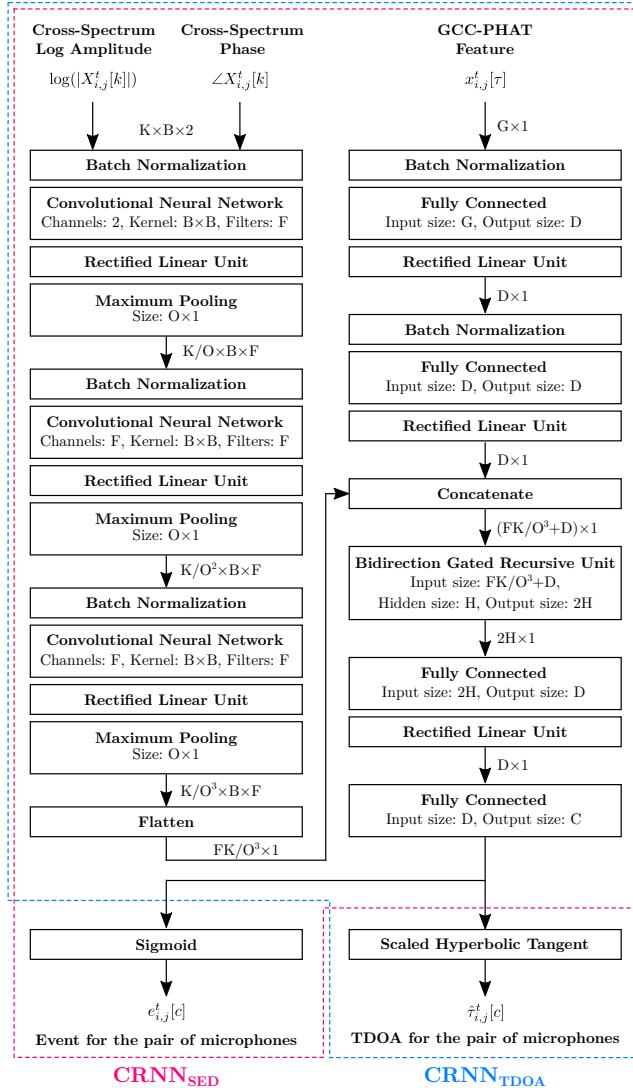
Cross-Spectrum Log Amplitude

Cross-Spectrum Phase

GCC-PHAT Feature

$\log(|X_{i,j}^{t}[k]|)$

$\angle X_{i,j}^{t}[k]$

$x_{i,j}^{t}[\tau]$

K×B×2

G×1

Batch Normalization

Convolutional Neural Network
Channels: 2, Kernel: B×B, Filters: F

Rectified Linear Unit

Maximum Pooling
Size: O×1

K/O×B×F

Batch Normalization

Convolutional Neural Network
Channels: F, Kernel: B×B, Filters: F

Rectified Linear Unit

Maximum Pooling
Size: O×1

K/O$^2$×B×F

Batch Normalization

Convolutional Neural Network
Channels: F, Kernel: B×B, Filters: F

Rectified Linear Unit

Maximum Pooling
Size: O×1

K/O$^3$×B×F

Flatten

FK/O$^3$×1

Batch Normalization

Fully Connected
Input size: G, Output size: D

Rectified Linear Unit

D×1

Batch Normalization

Fully Connected
Input size: D, Output size: D

Rectified Linear Unit

D×1

Concatenate

(FK/O$^3$+D)×1

Bidirection Gated Recursive Unit
Input size: FK/O$^3$+D,
Hidden size: H, Output size: 2H

2H×1

Fully Connected
Input size: 2H, Output size: D

Rectified Linear Unit

D×1

Fully Connected
Input size: D, Output size: C

Sigmoid

$e_{i,j}^{t}[c]$

Event for the pair of microphones

Scaled Hyperbolic Tangent

$\hat{\tau}_{i,j}^{t}[c]$

TDOA for the pair of microphones

CRNN$_{SED}$

CRNN$_{TDOA}$